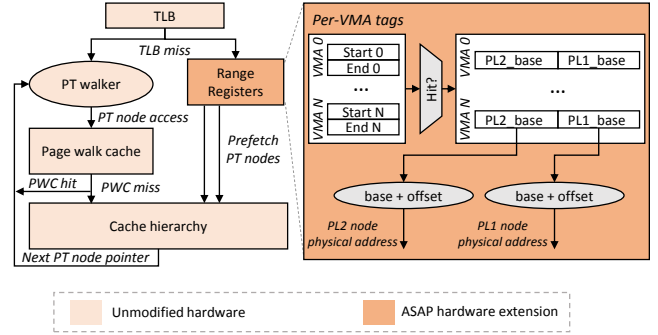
TLB

TLB miss

PT walker

Range Registers

PT node access

Page walk cache

Prefetch PT nodes

PWC hit

PWC miss

Cache hierarchy

Next PT node pointer

Per-VMA tags

VMA 0

Start 0

End 0

...

VMA N

Start N

End N

Hit?

VMA 0

PL2_base

PL1_base

...

VMA N

PL2_base

PL1_base

base + offset

base + offset

PL2 node physical address

PL1 node physical address

Unmodified hardware

ASAP hardware extension